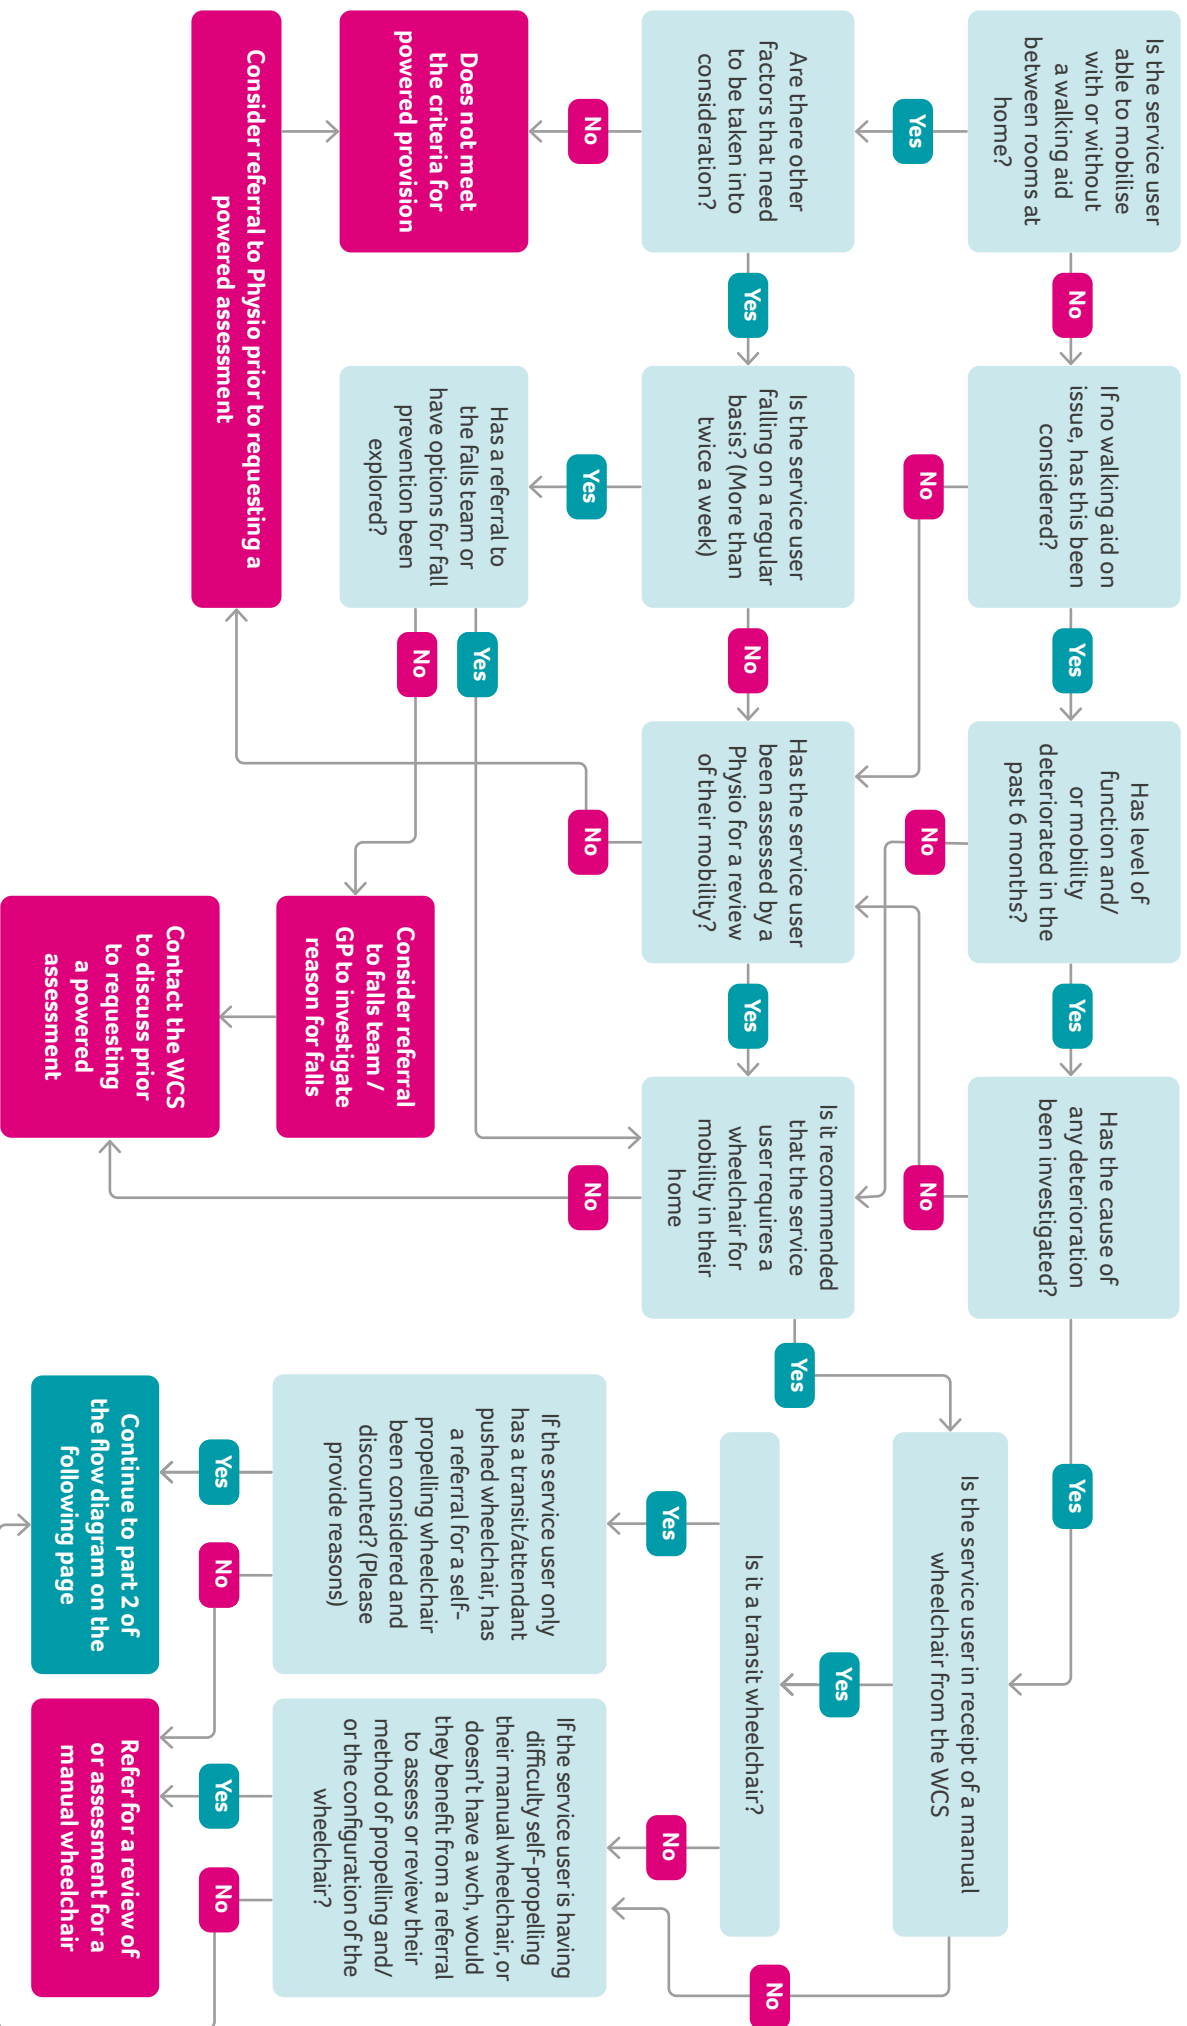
Is the service user able to mobilise with or without a walking aid between rooms at home?

Yes

Are there other factors that need to be taken into consideration?

No

Does not meet the criteria for powered provision

Consider referral to Physio prior to requesting a powered assessment

No

If no walking aid on issue, has this been considered?

Yes

Is the service user falling on a regular basis? (More than twice a week)

Yes

Has a referral to the falls team or have options for fall prevention been explored?

No

Yes

Has level of function and/or mobility deteriorated in the past 6 months?

No

No

Has the service user been assessed by a Physio for a review of their mobility?

No

No

Yes

Consider referral to falls team / GP to investigate reason for falls

Contact the WCS to discuss prior to requesting a powered assessment

Yes

Has the cause of any deterioration been investigated?

No

Is it recommended that the service user requires a wheelchair for mobility in their home

No

Yes

Yes

Is the service user in receipt of a manual wheelchair from the WCS

Yes

Is it a transit wheelchair?

Yes

If the service user only has a transit/attendant pushed wheelchair, has a referral for a self-propelling wheelchair been considered and discounted? (Please provide reasons)

Yes

Continue to part 2 of the flow diagram on the following page

No

No

If the service user is having difficulty self-propelling their manual wheelchair, or doesn't have a wch, would they benefit from a referral to assess or review their method of propelling and/or the configuration of the wheelchair?

Yes

Refer for a review of or assessment for a manual wheelchair

No

No